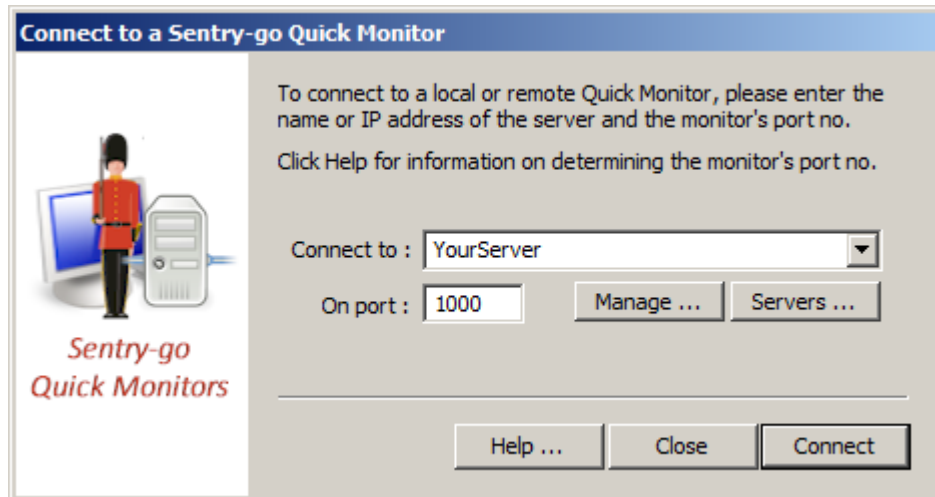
Connect to a Sentry-go Quick Monitor

Sentry-go Quick Monitors

To connect to a local or remote Quick Monitor, please enter the name or IP address of the server and the monitor's port no.

Click Help for information on determining the monitor's port no.

Connect to : YourServer

On port : 1000

Manage ...

Servers ...

Help ...

Close

Connect